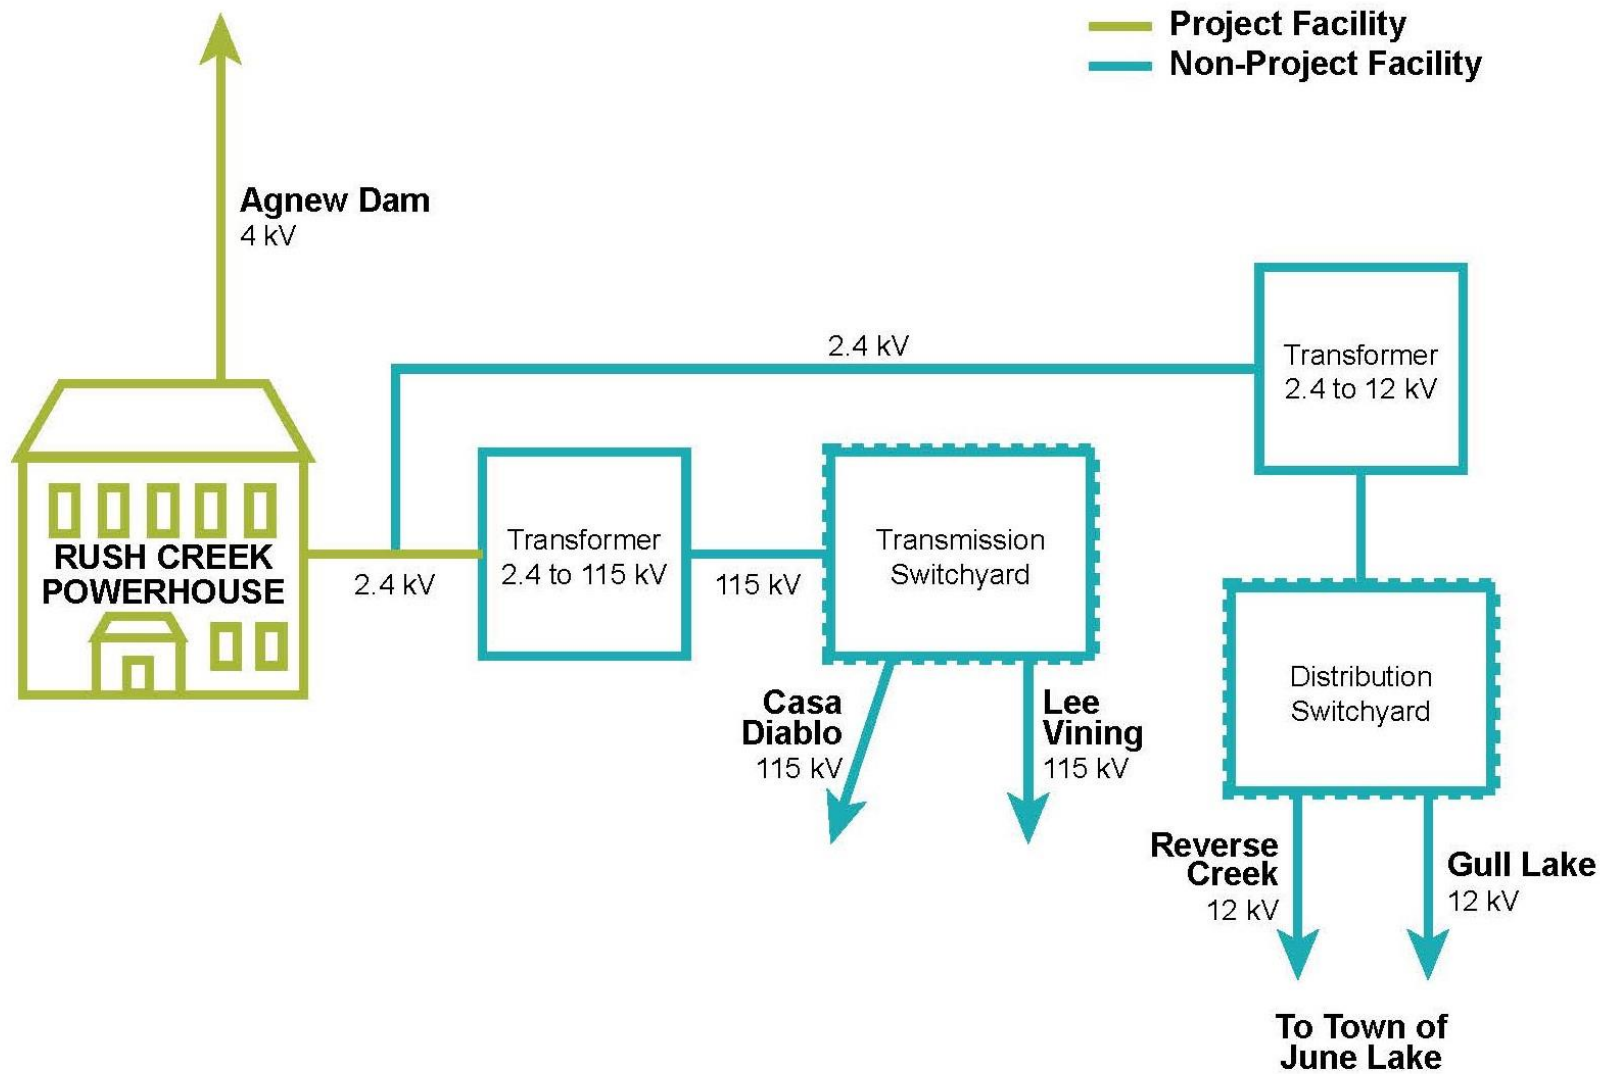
Project Facility
Non-Project Facility

Agnew Dam
4 kV

2.4 kV

Transformer
2.4 to 12 kV

RUSH CREEK POWERHOUSE

2.4 kV

Transformer
2.4 to 115 kV

115 kV

Transmission
Switchyard

Casa Diablo
115 kV

Lee Vining
115 kV

Distribution
Switchyard

Reverse Creek
12 kV

Gull Lake
12 kV

To Town of June Lake